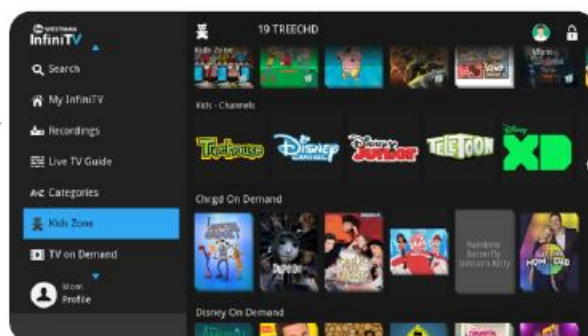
WESTMAN InfiniTV

Search

My InfiniTV

Recordings

Live TV Guide

Categories

Kids Zone

TV on Demand

Mom Profile

19 TREECHD

Kids Zone

Kids - Channels

Treehouse

Disney CHANNEL

Disney Junior

TELETOON

Disney XD

Chrgd On Demand

Rainbow Butterfly Unicorn Kitty

Disney On Demand